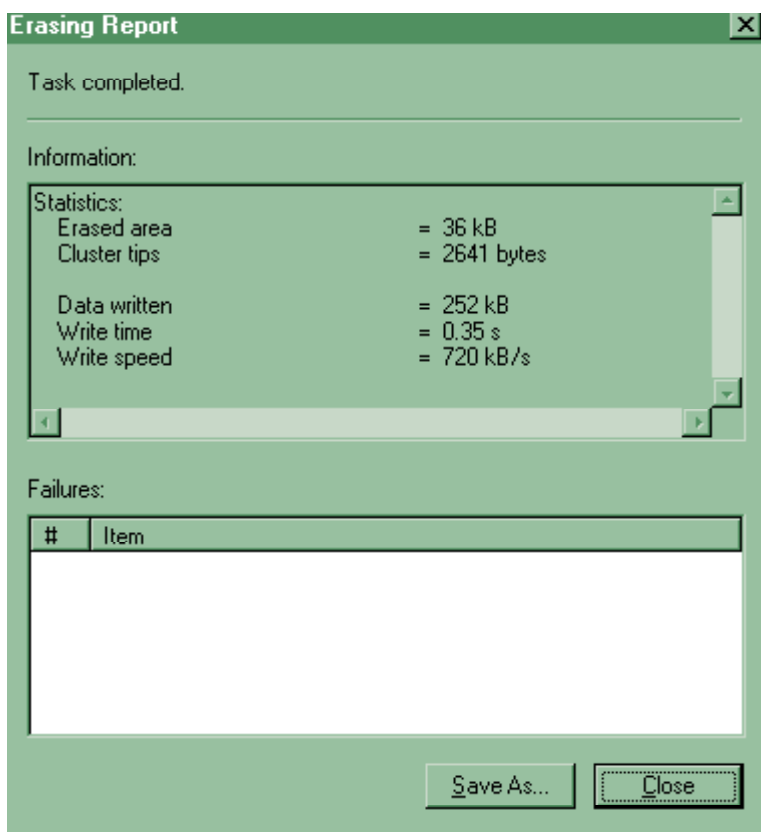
Erasing Report

Task completed.

Information:

Statistics:
Erased area = 36 kB
Cluster tips = 2641 bytes

Data written = 252 kB
Write time = 0.35 s
Write speed = 720 kB/s

Failures:

| # | Item |
|---|---|

Save As... Close